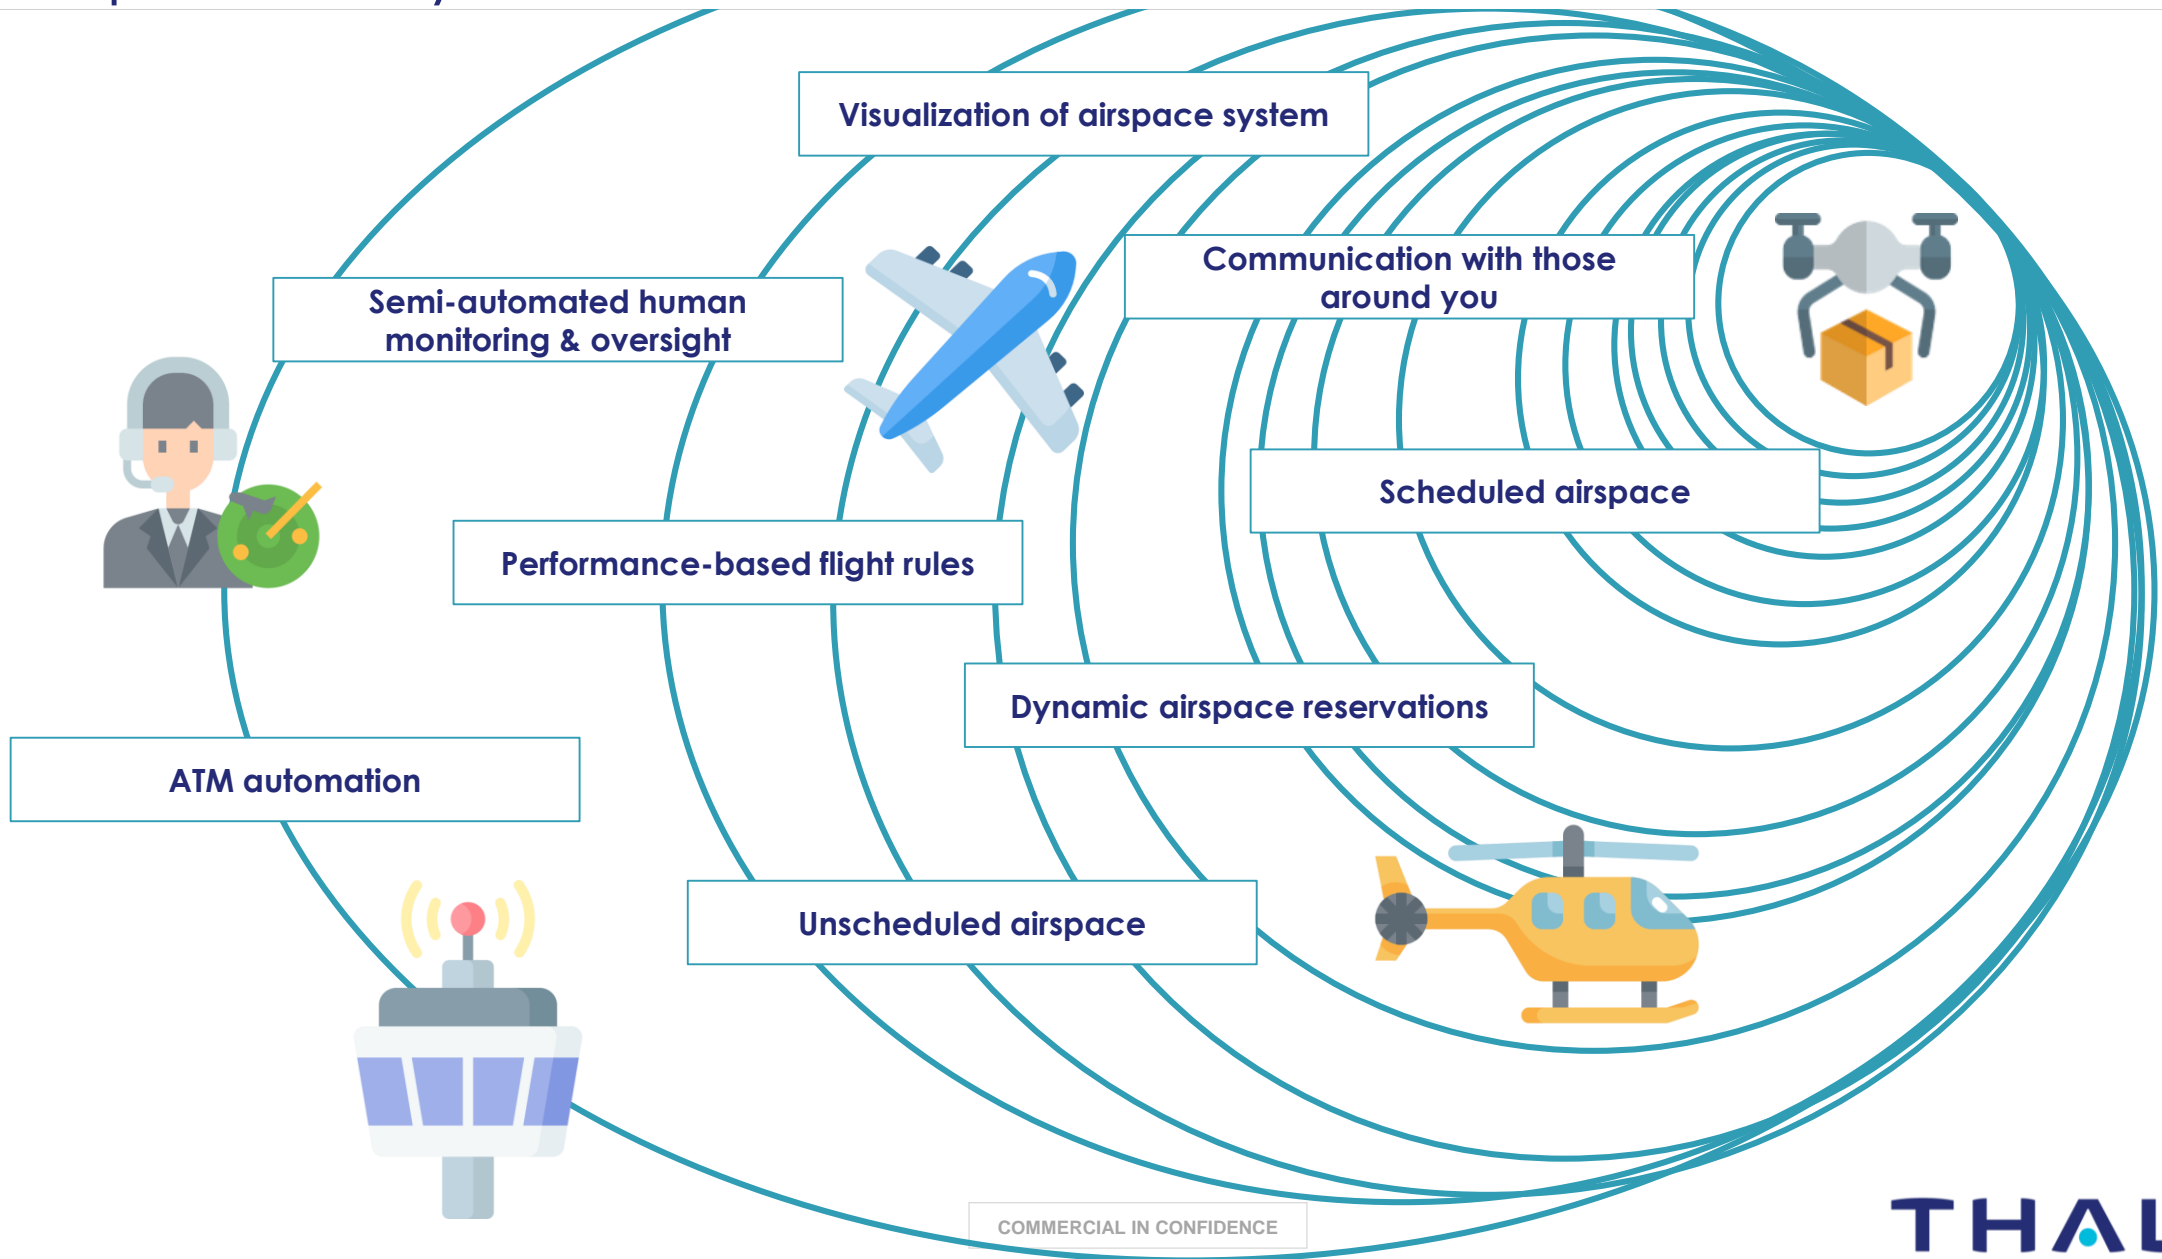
Visualization of airspace system

Communication with those around you

Semi-automated human monitoring & oversight

Scheduled airspace

Performance-based flight rules

Dynamic airspace reservations

ATM automation

Unscheduled airspace

COMMERCIAL IN CONFIDENCE

THAL